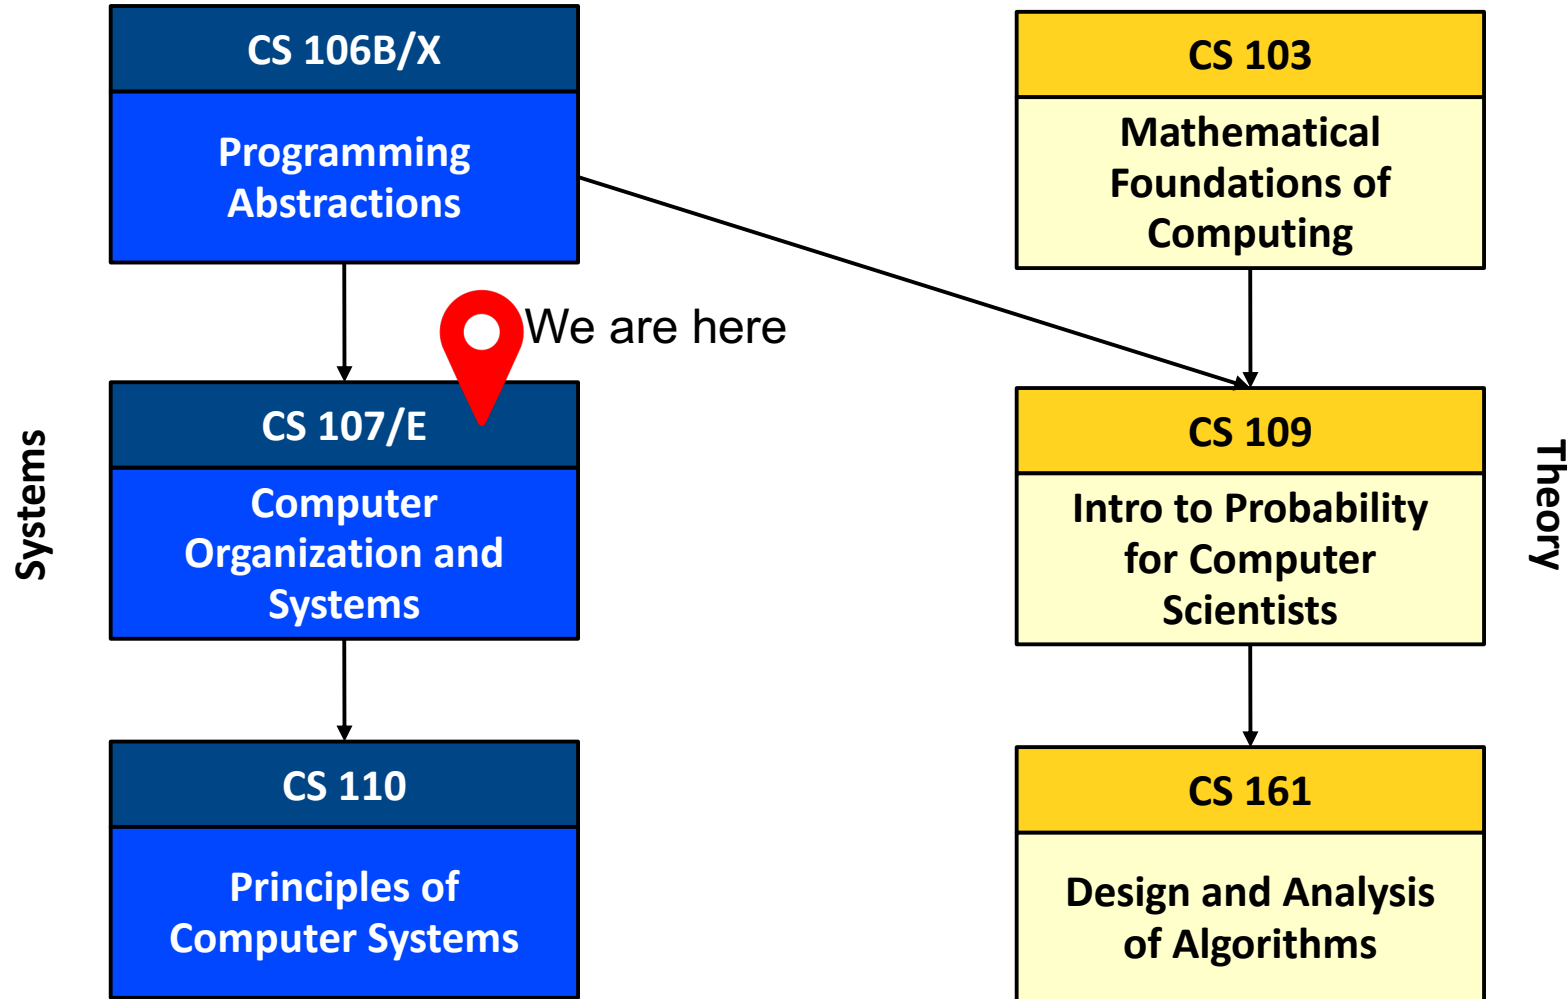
CS 106B/X

Programming Abstractions

CS 103

Mathematical Foundations of Computing

We are here

CS 107/E

Computer Organization and Systems

CS 109

Intro to Probability for Computer Scientists

Systems

Theory

CS 110

Principles of Computer Systems

CS 161

Design and Analysis of Algorithms